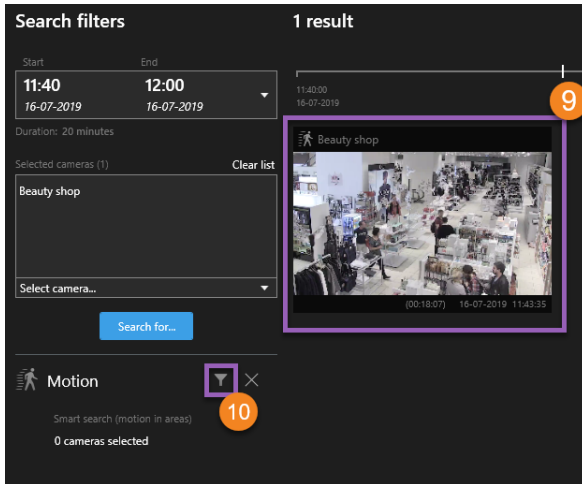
Search filters

Start
11:40
16-07-2019

End
12:00
16-07-2019

Duration: 20 minutes

Selected cameras (1)
Clear list

Beauty shop

Select camera...

Search for...

Motion

10

Smart search (motion in areas)
0 cameras selected

1 result

11:40:00
16-07-2019

9

Beauty shop

(00:18:07) 16-07-2019 11:43:35